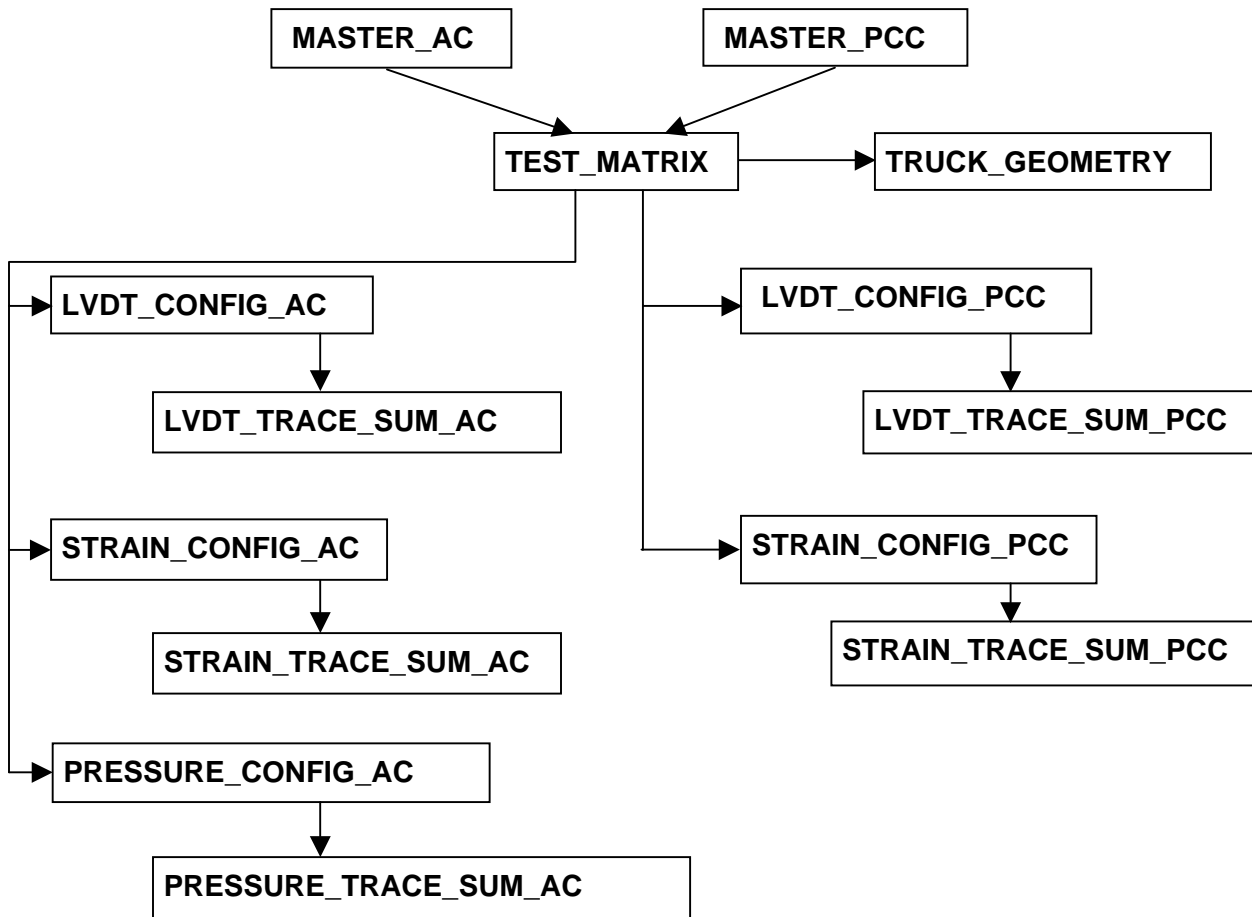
MASTER_AC

MASTER_PCC

TEST_MATRIX

TRUCK_GEOMETRY

LVDT_CONFIG_AC

LVDT_TRACE_SUM_AC

LVDT_CONFIG_PCC

LVDT_TRACE_SUM_PCC

STRAIN_CONFIG_AC

STRAIN_TRACE_SUM_AC

STRAIN_CONFIG_PCC

STRAIN_TRACE_SUM_PCC

PRESSURE_CONFIG_AC

PRESSURE_TRACE_SUM_AC